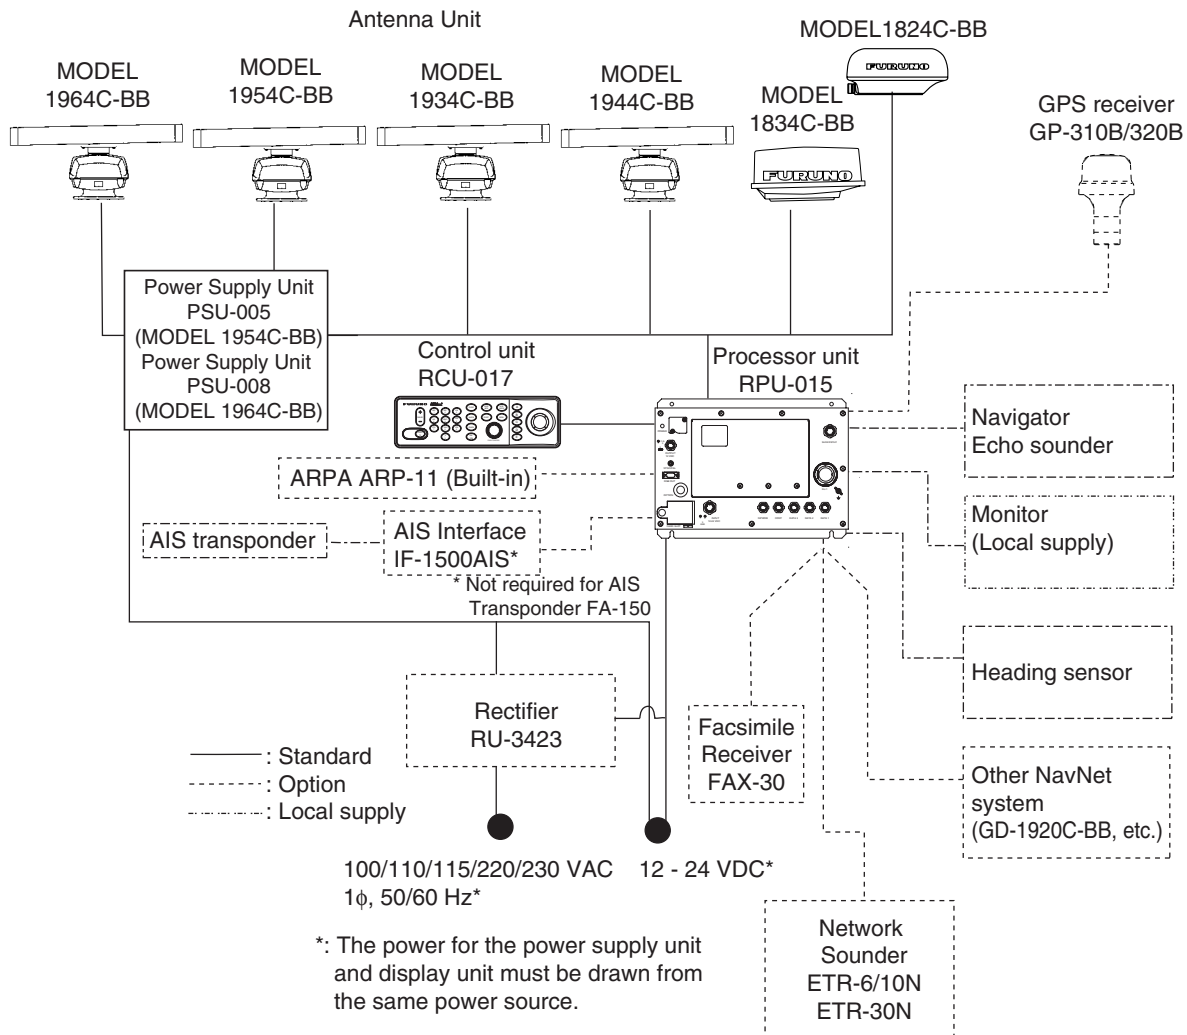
Antenna Unit

MODEL1824C-BB

MODEL 1964C-BB

MODEL 1954C-BB

MODEL 1934C-BB

MODEL 1944C-BB

MODEL 1834C-BB

FURUNO

FURUNO

GPS receiver GP-310B/320B

Power Supply Unit PSU-005 (MODEL 1954C-BB) Power Supply Unit PSU-008 (MODEL 1964C-BB)

Control unit RCU-017

Processor unit RPU-015

Navigator Echo sounder

ARPA ARP-11 (Built-in)

AIS transponder

AIS Interface IF-1500AIS*

* Not required for AIS Transponder FA-150

Monitor (Local supply)

Heading sensor

Rectifier RU-3423

Facsimile Receiver FAX-30

Other NavNet system (GD-1920C-BB, etc.)

: Standard
: Option
: Local supply

100/110/115/220/230 VAC 1ϕ, 50/60 Hz*

12 - 24 VDC*

*: The power for the power supply unit and display unit must be drawn from the same power source.

Network Sounder ETR-6/10N ETR-30N